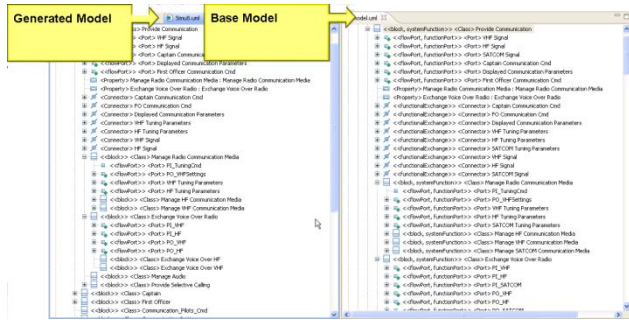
Generated Model

Result.uml

Base Model

model.uml

<<block>> <<Class>> Provide Communication
<<flowPort>> <<Port>> VHF Signal
<<flowPort>> <<Port>> HF Signal
<<flowPort>> <<Port>> Captain Communication Cmd
<<flowPort>> <<Port>> Displayed Communication Parameters
<<flowPort>> <<Port>> First Officer Communication Cmd
<<Property>> Manage Radio Communication Media : Manage Radio Communication Media
<<Property>> Exchange Voice Over Radio : Exchange Voice Over Radio
<<Connector>> Captain Communication Cmd
<<Connector>> FO Communication Cmd
<<Connector>> Displayed Communication Parameters
<<Connector>> VHF Tuning Parameters
<<Connector>> HF Tuning Parameters
<<Connector>> VHF Signal
<<Connector>> HF Signal
<<block>> <<Class>> Manage Radio Communication Media
<<flowPort>> <<Port>> PI_TuningCmd
<<flowPort>> <<Port>> PO_VHFSettings
<<flowPort>> <<Port>> VHF Tuning Parameters
<<flowPort>> <<Port>> HF Tuning Parameters
<<block>> <<Class>> Manage HF Communication Media
<<block>> <<Class>> Manage VHF Communication Media
<<block>> <<Class>> Exchange Voice Over Radio
<<flowPort>> <<Port>> PI_VHF
<<flowPort>> <<Port>> PI_HF
<<flowPort>> <<Port>> PO_VHF
<<flowPort>> <<Port>> PO_HF
<<block>> <<Class>> Exchange Voice Over HF
<<block>> <<Class>> Exchange Voice Over VHF
<<block>> <<Class>> Manage Audio
<<block>> <<Class>> Provide Selective Calling
<<block>> <<Class>> Captain
<<block>> <<Class>> First Officer
<<block>> <<Class>> Communication_Pilots_Cmd

<<block, systemFunction>> <<Class>> Provide Communication
<<flowPort, functionPort>> <<Port>> VHF Signal
<<flowPort, functionPort>> <<Port>> HF Signal
<<flowPort, functionPort>> <<Port>> SATCOM Signal
<<flowPort, functionPort>> <<Port>> Captain Communication Cmd
<<flowPort, functionPort>> <<Port>> Displayed Communication Parameters
<<flowPort, functionPort>> <<Port>> First Officer Communication Cmd
<<Property>> Manage Radio Communication Media : Manage Radio Communication Media
<<Property>> Exchange Voice Over Radio : Exchange Voice Over Radio
<<functionalExchange>> <<Connector>> Captain Communication Cmd
<<functionalExchange>> <<Connector>> FO Communication Cmd
<<functionalExchange>> <<Connector>> Displayed Communication Parameters
<<functionalExchange>> <<Connector>> VHF Tuning Parameters
<<functionalExchange>> <<Connector>> HF Tuning Parameters
<<functionalExchange>> <<Connector>> SATCOM Tuning Parameters
<<functionalExchange>> <<Connector>> VHF Signal
<<functionalExchange>> <<Connector>> HF Signal
<<functionalExchange>> <<Connector>> SATCOM Signal
<<block, systemFunction>> <<Class>> Manage Radio Communication Media
<<flowPort, functionPort>> <<Port>> PI_TuningCmd
<<flowPort, functionPort>> <<Port>> PO_VHFSettings
<<flowPort, functionPort>> <<Port>> VHF Tuning Parameters
<<flowPort, functionPort>> <<Port>> HF Tuning Parameters
<<flowPort, functionPort>> <<Port>> SATCOM Tuning Parameters
<<block, systemFunction>> <<Class>> Manage HF Communication Media
<<block, systemFunction>> <<Class>> Manage VHF Communication Media
<<block, systemFunction>> <<Class>> Manage SATCOM Communication Media
<<block, systemFunction>> <<Class>> Exchange Voice Over Radio
<<flowPort, functionPort>> <<Port>> PI_VHF
<<flowPort, functionPort>> <<Port>> PI_HF
<<flowPort, functionPort>> <<Port>> PI_SATCOM
<<flowPort, functionPort>> <<Port>> PO_VHF
<<flowPort, functionPort>> <<Port>> PO_HF
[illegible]